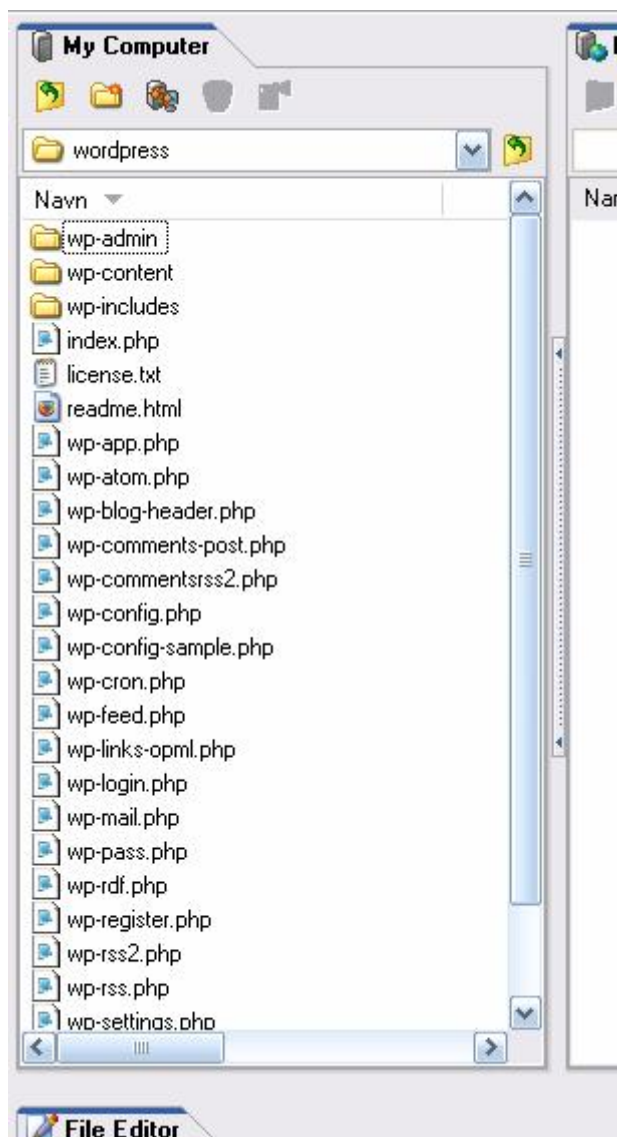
My Computer

wordpress

Navn

wp-admin
wp-content
wp-includes
index.php
license.txt
readme.html
wp-app.php
wp-atom.php
wp-blog-header.php
wp-comments-post.php
wp-commentsrss2.php
wp-config.php
wp-config-sample.php
wp-cron.php
wp-feed.php
wp-links-opml.php
wp-login.php
wp-mail.php
wp-pass.php
wp-rdf.php
wp-register.php
wp-rss2.php
wp-rss.php
wp-settings.php

Nar

File Editor